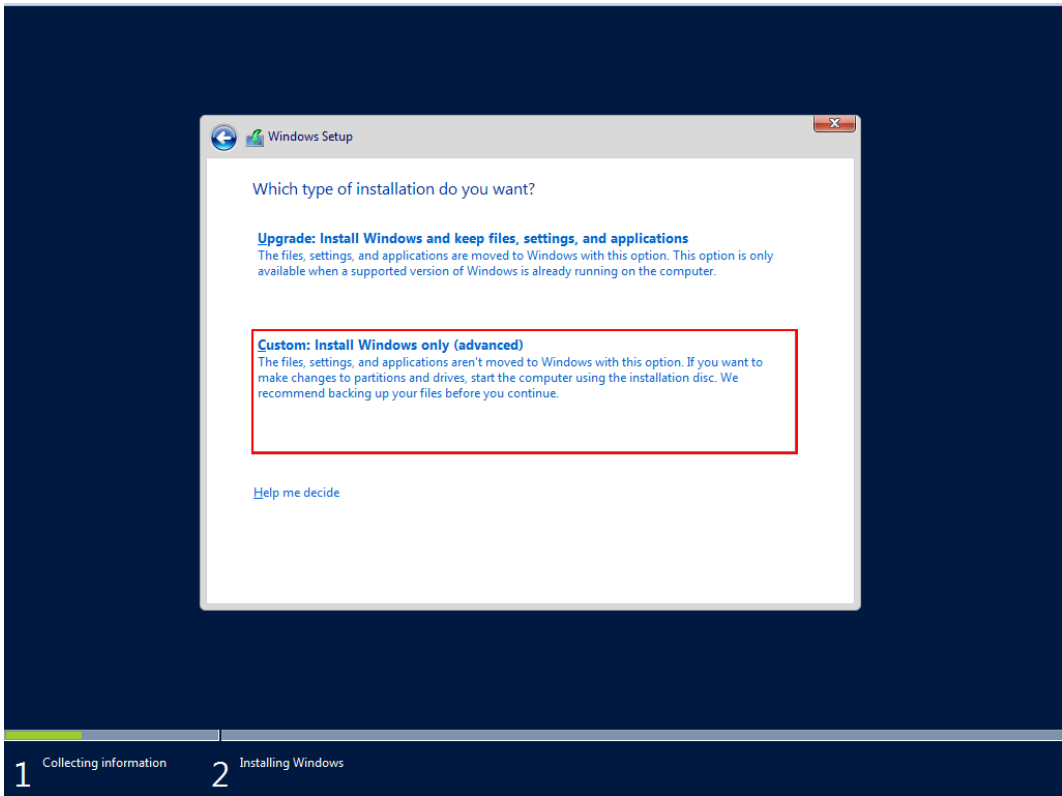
Windows Setup

Which type of installation do you want?

Upgrade: Install Windows and keep files, settings, and applications
The files, settings, and applications are moved to Windows with this option. This option is only available when a supported version of Windows is already running on the computer.

Custom: Install Windows only (advanced)
The files, settings, and applications aren't moved to Windows with this option. If you want to make changes to partitions and drives, start the computer using the installation disc. We recommend backing up your files before you continue.

Help me decide

1 Collecting information

2 Installing Windows